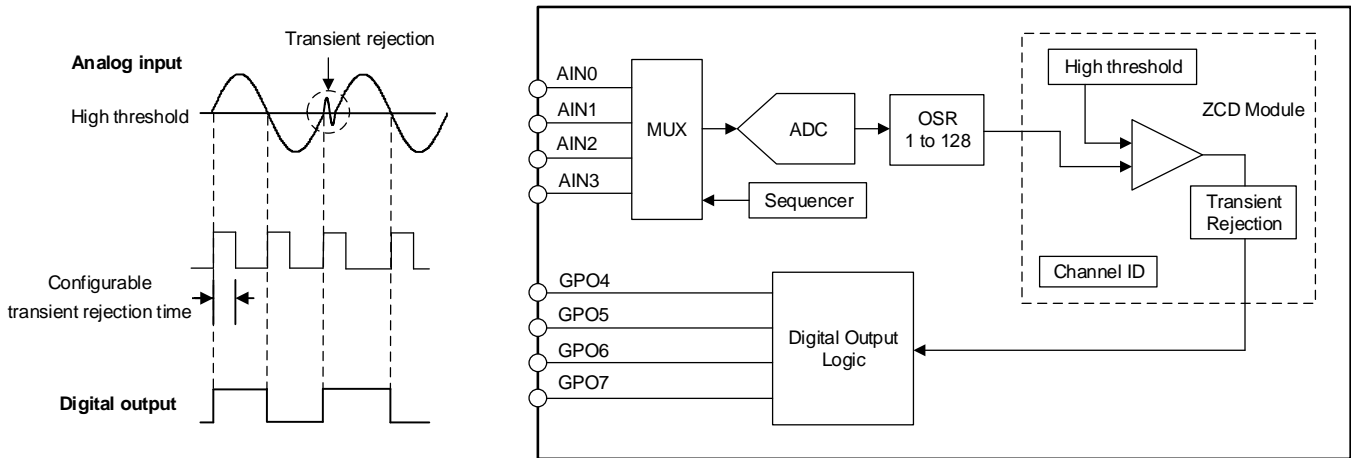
Transient rejection

Analog input

High threshold

Configurable transient rejection time

Digital output

AIN0
AIN1
AIN2
AIN3

MUX

ADC

OSR 1 to 128

Sequencer

High threshold

ZCD Module

Transient Rejection

Channel ID

GPO4
GPO5
GPO6
GPO7

Digital Output Logic